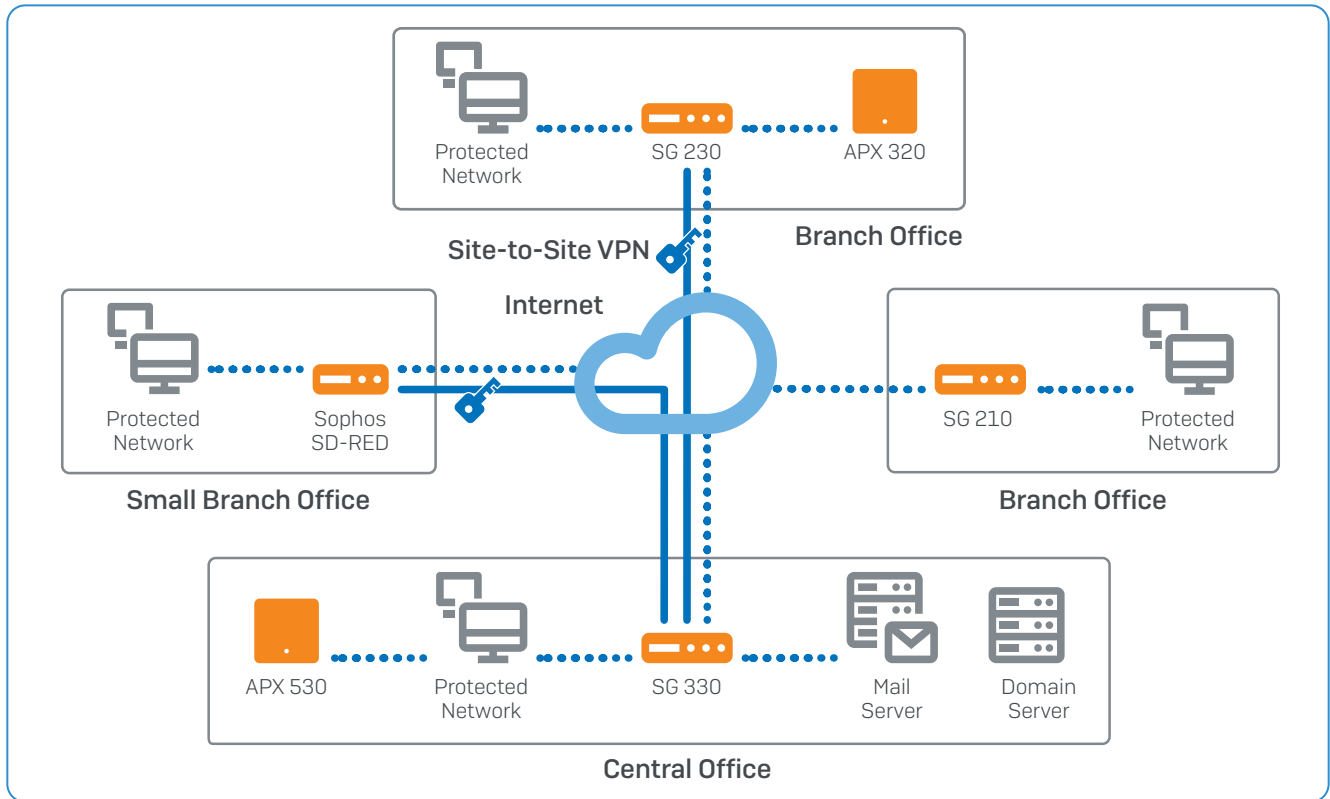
Protected Network

SG 230

APX 320

Branch Office

Site-to-Site VPN

Internet

Protected Network

Sophos SD-RED

Small Branch Office

SG 210

Protected Network

Branch Office

APX 530

Protected Network

SG 330

Mail Server

Domain Server

Central Office